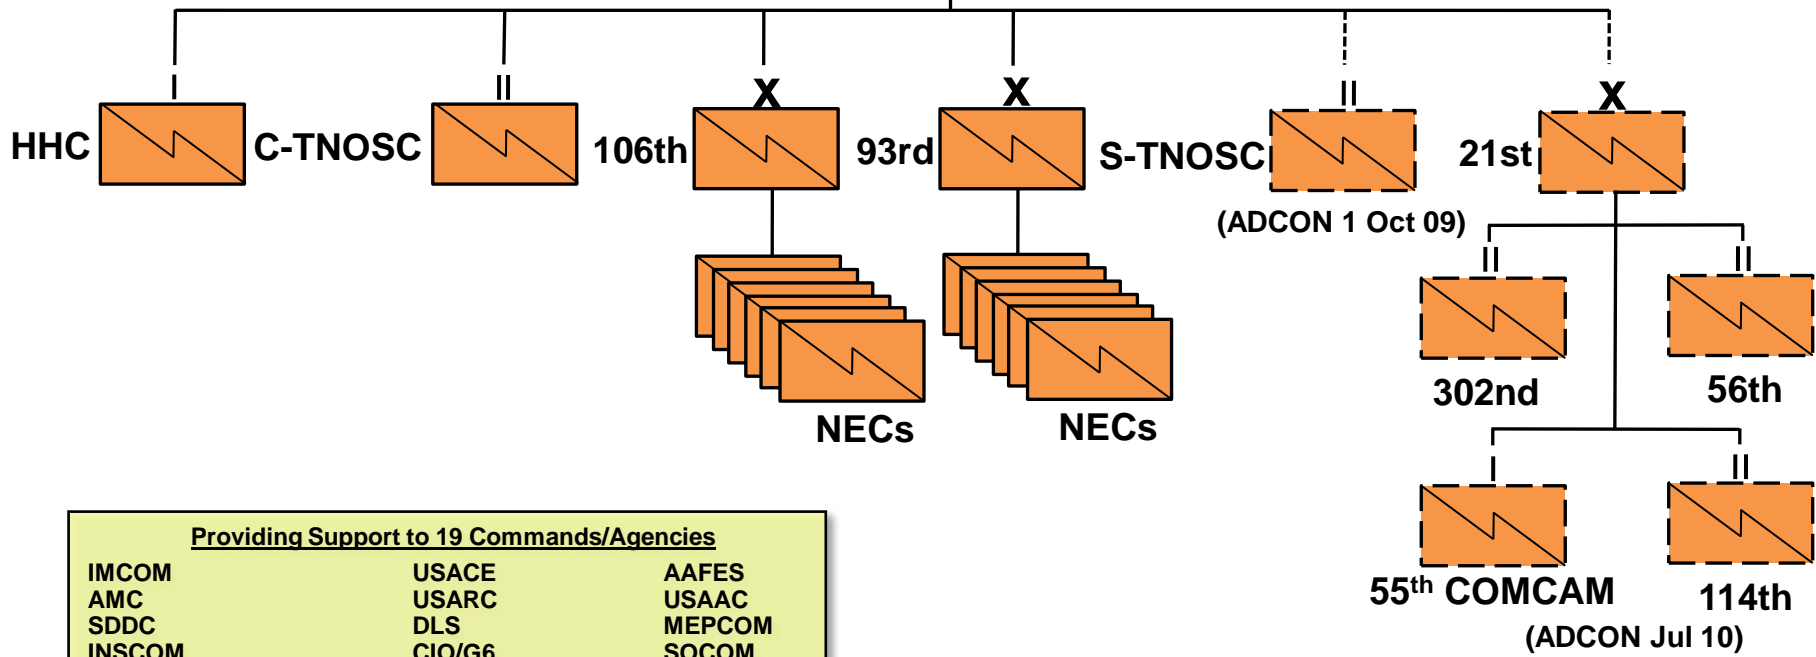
I
HHC

II
C-TNOSC

X
106th

X
93rd

II
S-TNOSC
(ADCON 1 Oct 09)

X
21st

NECs

NECs

II
302nd

II
56th

I
55$^{th}$ COMCAM

II
114th
(ADCON Jul 10)

Providing Support to 19 Commands/Agencies

IMCOM
AMC
SDDC
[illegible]

USACE
USARC
DLS
CIO/G6

AAFES
USAAC
MEPCOM
SOCOM